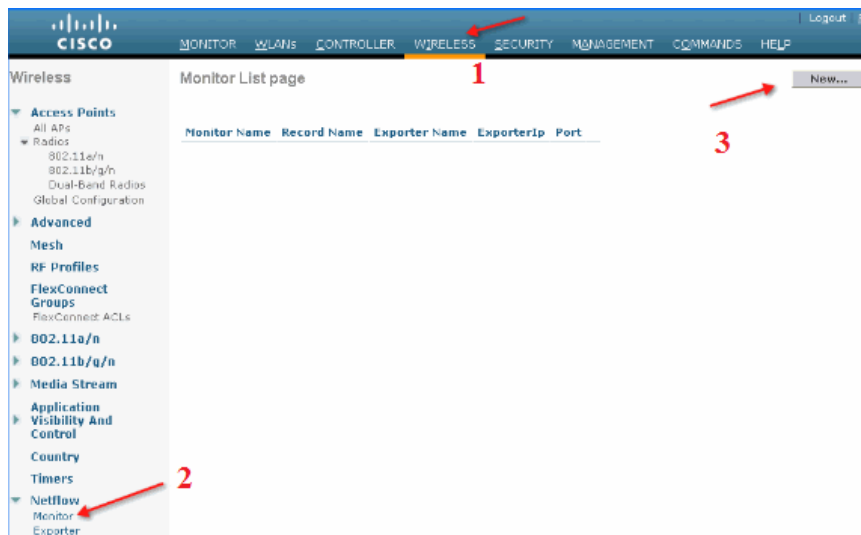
CISCO

Logout

MONITOR WLANs CONTROLLER WIRELESS SECURITY MANAGEMENT COMMANDS HELP

1

Wireless

Access Points
All APs
Radios
802.11a/n
802.11b/g/n
Dual-Band Radios
Global Configuration

Advanced

Mesh

RF Profiles

FlexConnect Groups
FlexConnect ACLs

802.11a/n

802.11b/g/n

Media Stream

Application Visibility And Control

Country

Timers

Netflow
Monitor
Exporter

2

Monitor List page

New...

3

| Monitor Name | Record Name | Exporter Name | ExporterIp | Port |
|---|---|---|---|---|